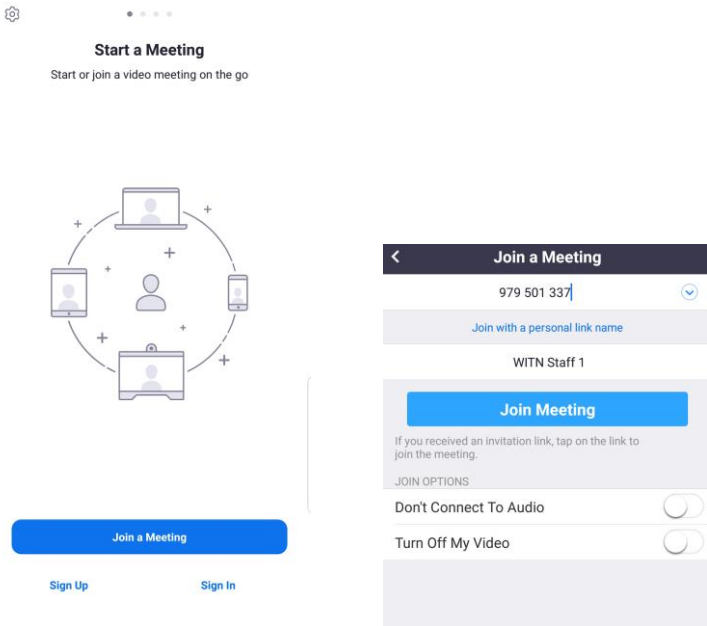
Start a Meeting
Start or join a video meeting on the go

Join a Meeting

Sign Up
Sign In

Join a Meeting
979 501 337
Join with a personal link name
WITN Staff 1
Join Meeting
If you received an invitation link, tap on the link to join the meeting.
JOIN OPTIONS
Don't Connect To Audio
Turn Off My Video